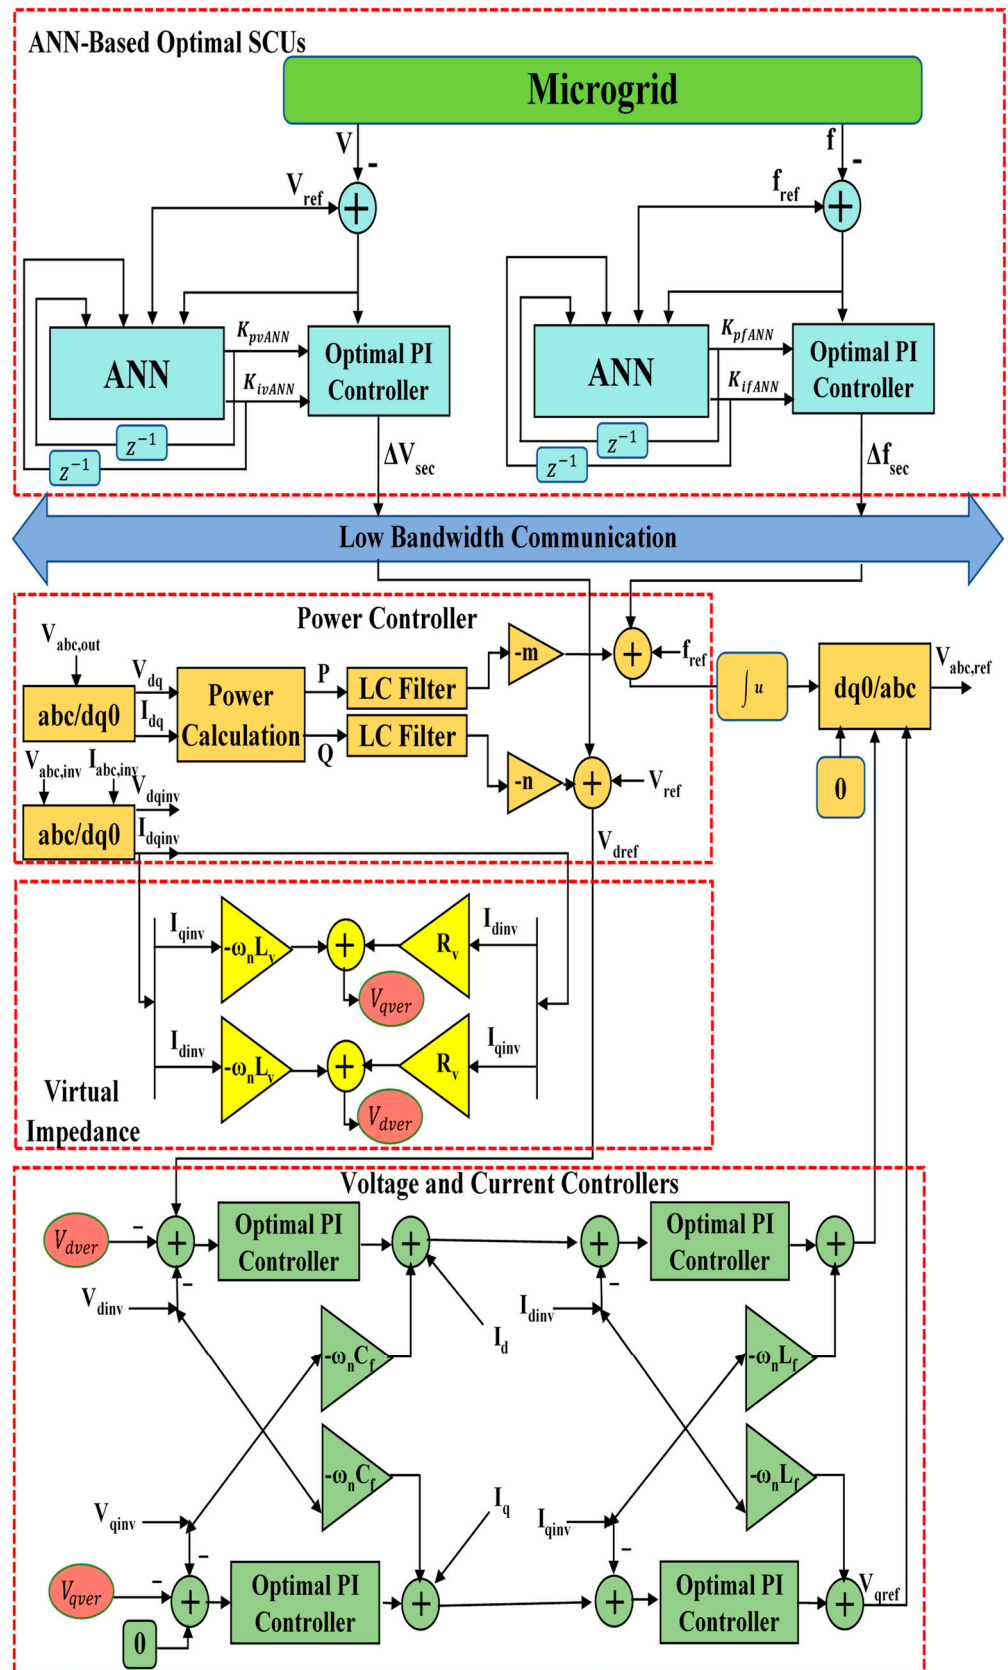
ANN-Based Optimal SCUs

Microgrid

V
-
$V_{ref}$
+
f
-
$f_{ref}$
+

ANN
$K_{pvANN}$
$K_{ivANN}$
Optimal PI Controller
$z^{-1}$
$z^{-1}$
$\Delta V_{sec}$

ANN
$K_{pfANN}$
$K_{ifANN}$
Optimal PI Controller
$z^{-1}$
$z^{-1}$
$\Delta f_{sec}$

Low Bandwidth Communication

Power Controller
$V_{abc,out}$
abc/dq0
$V_{dq}$
$I_{dq}$
Power Calculation
P
Q
LC Filter
LC Filter
-m
-n
+
$f_{ref}$
+
$V_{ref}$
$V_{dref}$
$\int u$
dq0/abc
$V_{abc,ref}$
0
$V_{abc,inv}$
$I_{abc,inv}$
abc/dq0
$V_{dqinv}$
$I_{dqinv}$

$I_{qinv}$
$-\omega_n L_v$
+
$R_v$
$I_{dinv}$
$V_{qver}$
$I_{dinv}$
$-\omega_n L_v$
+
$R_v$
$I_{qinv}$
$V_{dver}$
Virtual Impedance

Voltage and Current Controllers
$V_{dver}$
-
+
-
$V_{dinv}$
Optimal PI Controller
+
$I_d$
+
-
$I_{dinv}$
Optimal PI Controller
+
$-\omega_n C_f$
$-\omega_n C_f$
$-\omega_n L_f$
$-\omega_n L_f$
$V_{qinv}$
$I_q$
$I_{qinv}$
-
-
$V_{qver}$
-
+
0
Optimal PI Controller
+
+
Optimal PI Controller
+
$V_{qref}$